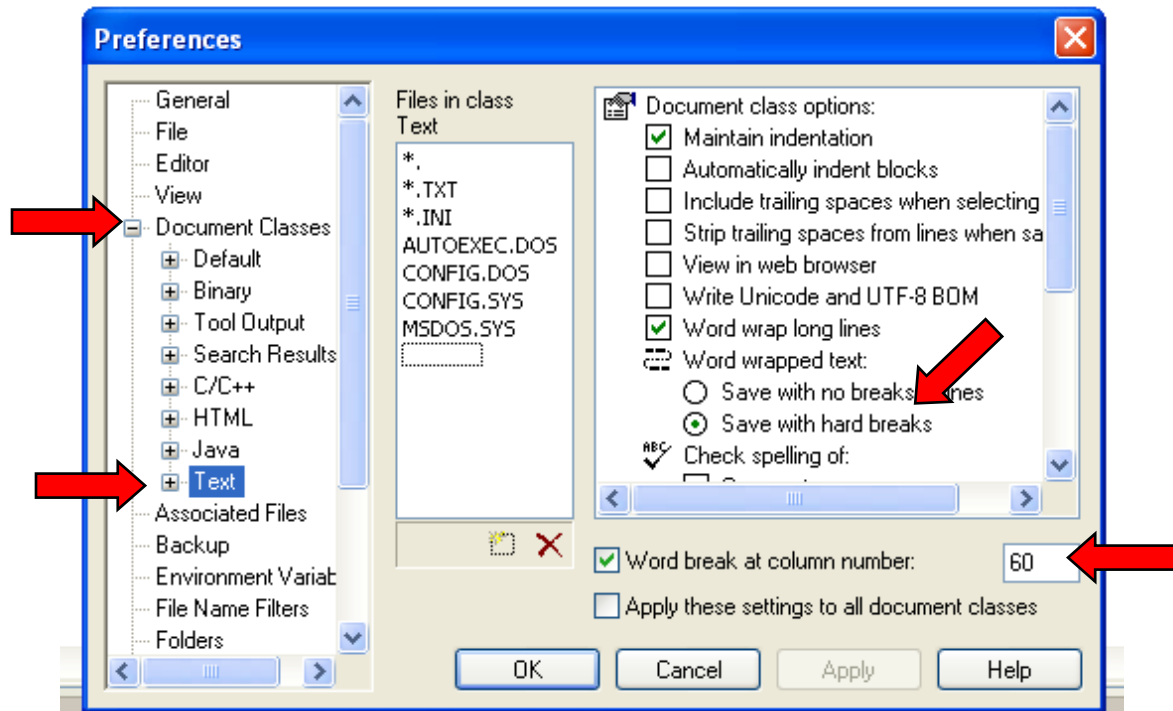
Preferences

General
File
Editor
View
Document Classes
Default
Binary
Tool Output
Search Results
C/C++
HTML
Java
Text
Associated Files
Backup
Environment Variat
File Name Filters
Folders

Files in class Text
*.
*.TXT
*.INI
AUTOEXEC.DOS
CONFIG.DOS
CONFIG.SYS
MSDOS.SYS

Document class options:
Maintain indentation
Automatically indent blocks
Include trailing spaces when selecting
Strip trailing spaces from lines when sa
View in web browser
Write Unicode and UTF-8 BOM
Word wrap long lines
Word wrapped text:
Save with no breaks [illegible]nes
Save with hard breaks
Check spelling of:

Word break at column number: 60
Apply these settings to all document classes

OK Cancel Apply Help